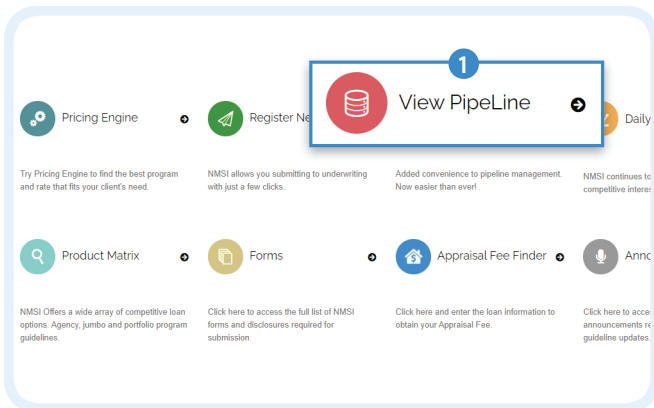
1

Pricing Engine

Try Pricing Engine to find the best program and rate that fits your client's need.

Register Ne

NMSI allows you submitting to underwriting with just a few clicks.

View PipeLine

Added convenience to pipeline management. Now easier than ever!

Daily

NMSI continues to competitive intere

Product Matrix

NMSI Offers a wide array of competitive loan options. Agency, jumbo and portfolio program guidelines.

Forms

Click here to access the full list of NMSI forms and disclosures required for submission.

Appraisal Fee Finder

Click here and enter the loan information to obtain your Appraisal Fee.

Anno

Click here to acce announcements re guideline updates.